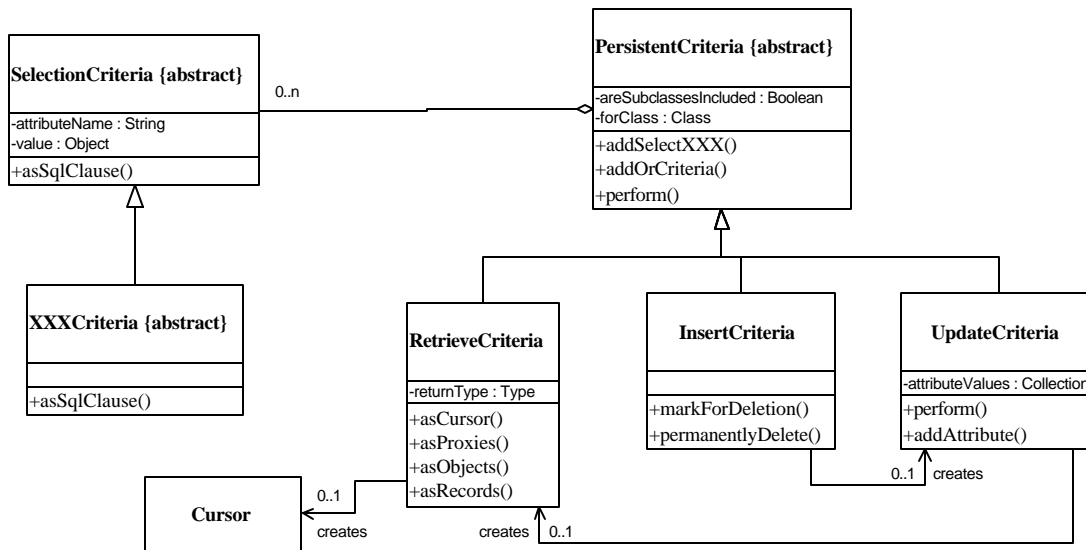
SelectionCriteria {abstract}

-attributeName : String
-value : Object

+asSqlClause()

0..n

PersistentCriteria {abstract}

-areSubclassesIncluded : Boolean
-forClass : Class

+addSelectXXX()
+addOrCriteria()
+perform()

XXXCriteria {abstract}

+asSqlClause()

RetrieveCriteria

-returnType : Type

+asCursor()
+asProxies()
+asObjects()
+asRecords()

InsertCriteria

+markForDeletion()
+permanentlyDelete()

UpdateCriteria

-attributeValues : Collection

+perform()
+addAttribute()

0..1

creates

Cursor

0..1

creates

creates

0..1